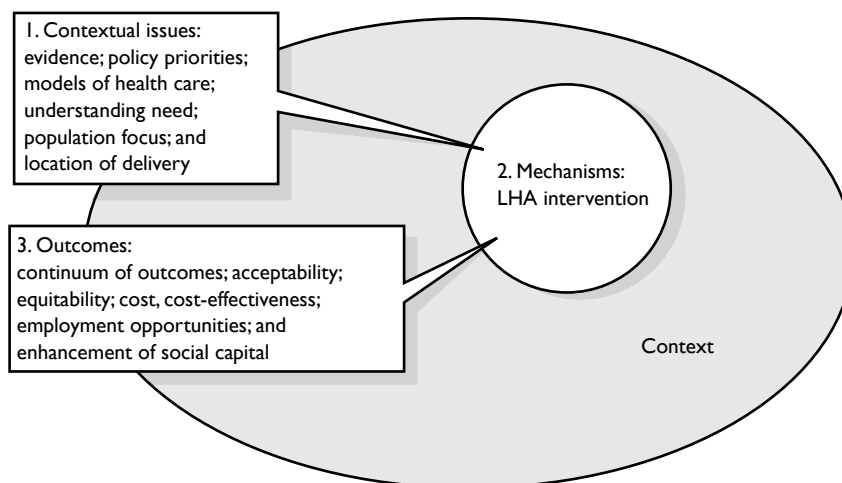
1. Contextual issues: evidence; policy priorities; models of health care; understanding need; population focus; and location of delivery

2. Mechanisms: LHA intervention

3. Outcomes: continuum of outcomes; acceptability; equitability; cost, cost-effectiveness; employment opportunities; and enhancement of social capital

Context